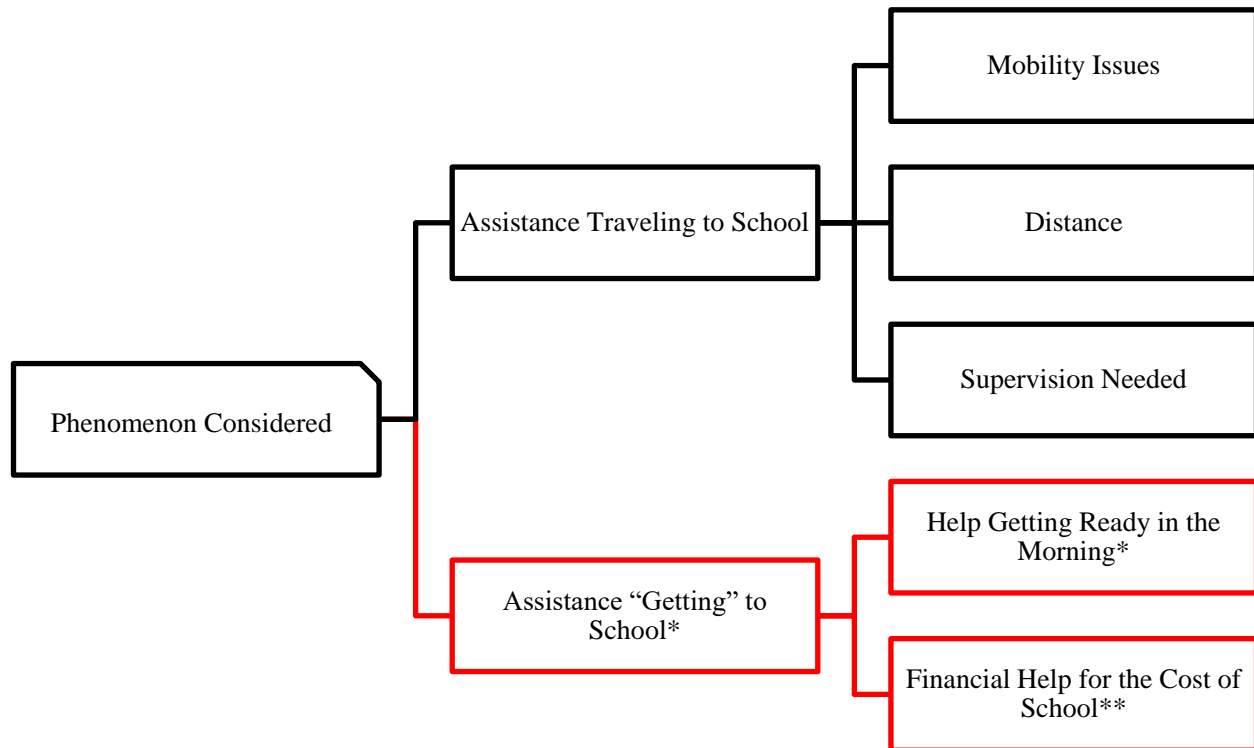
Phenomenon Considered

Assistance Traveling to School

Mobility Issues

Distance

Supervision Needed

Assistance “Getting” to School*

Help Getting Ready in the Morning*

Financial Help for the Cost of School**